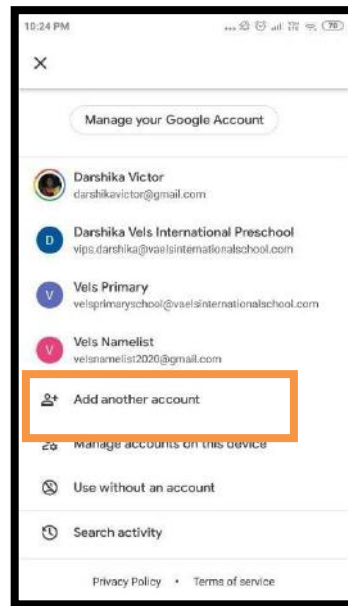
10:24 PM

×

Manage your Google Account

Darshika Victor
darshikavictor@gmail.com

D
Darshika Vels International Preschool
vips.darshika@vaelsinternationalschool.com

V
Vels Primary
velsprimaryschool@vaelsinternationalschool.com

V
Vels Namelist
velsnamelist2020@gmail.com

Add another account

Manage accounts on this device

Use without an account

Search activity

Privacy Policy • Terms of service